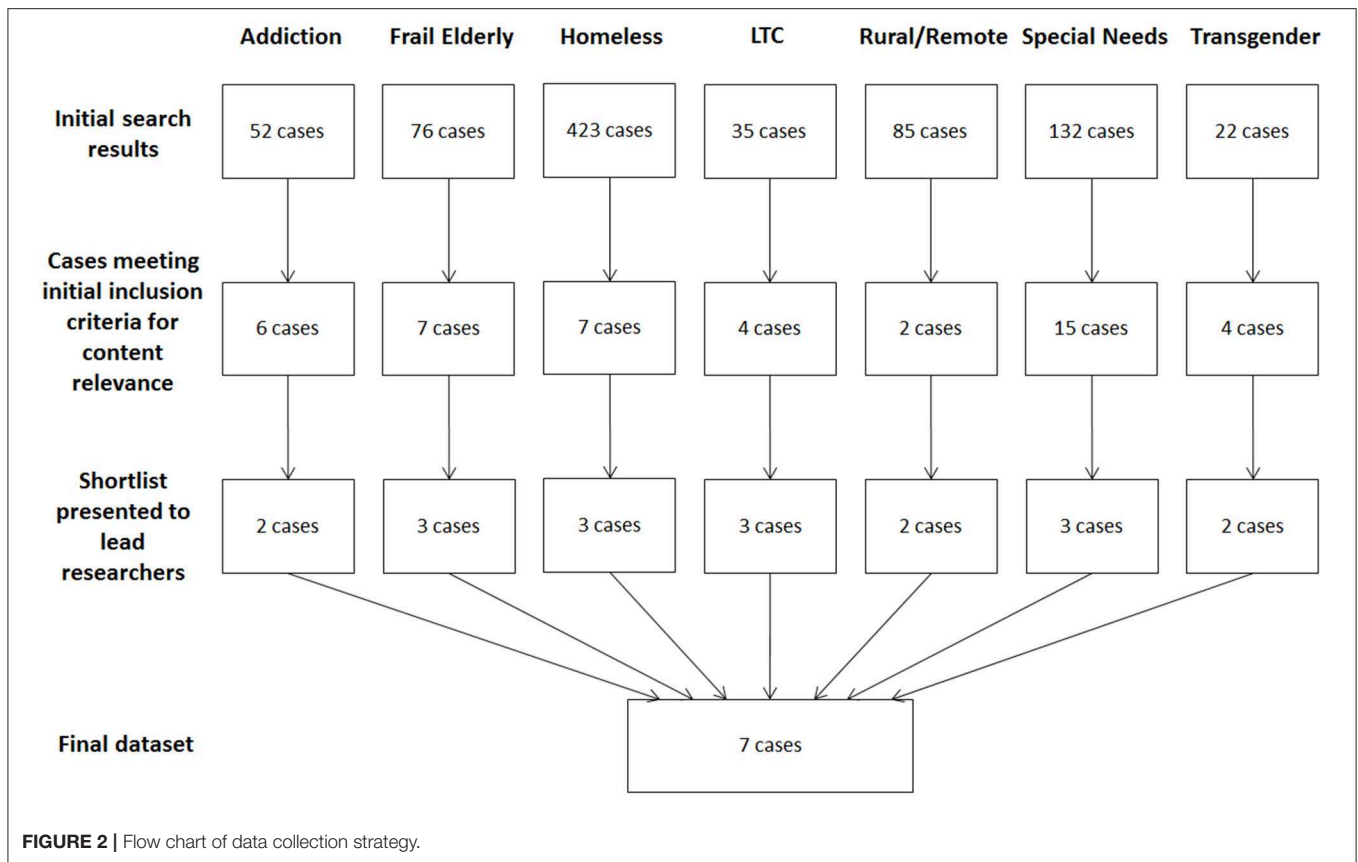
Addiction Frail Elderly Homeless LTC Rural/Remote Special Needs Transgender

Initial search results

52 cases 76 cases 423 cases 35 cases 85 cases 132 cases 22 cases

Cases meeting initial inclusion criteria for content relevance

6 cases 7 cases 7 cases 4 cases 2 cases 15 cases 4 cases

Shortlist presented to lead researchers

2 cases 3 cases 3 cases 3 cases 2 cases 3 cases 2 cases

Final dataset

7 cases

FIGURE 2 | Flow chart of data collection strategy.